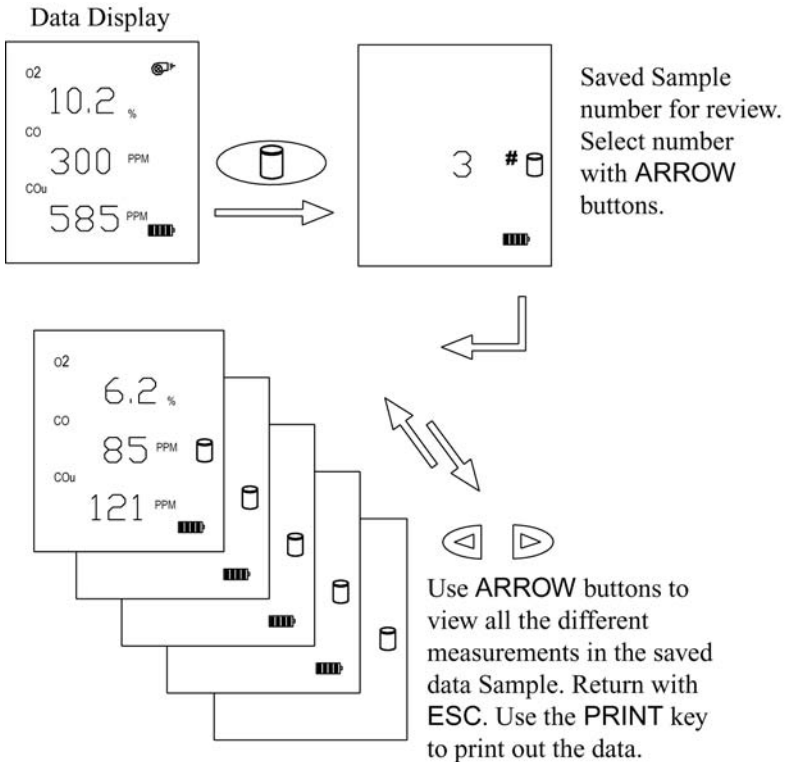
Data Display

O2
10.2 %
CO
300 PPM
COu
585 PPM

3 #

Saved Sample number for review. Select number with ARROW buttons.

O2
6.2 %
CO
85 PPM
COu
121 PPM

Use ARROW buttons to view all the different measurements in the saved data Sample. Return with ESC. Use the PRINT key to print out the data.